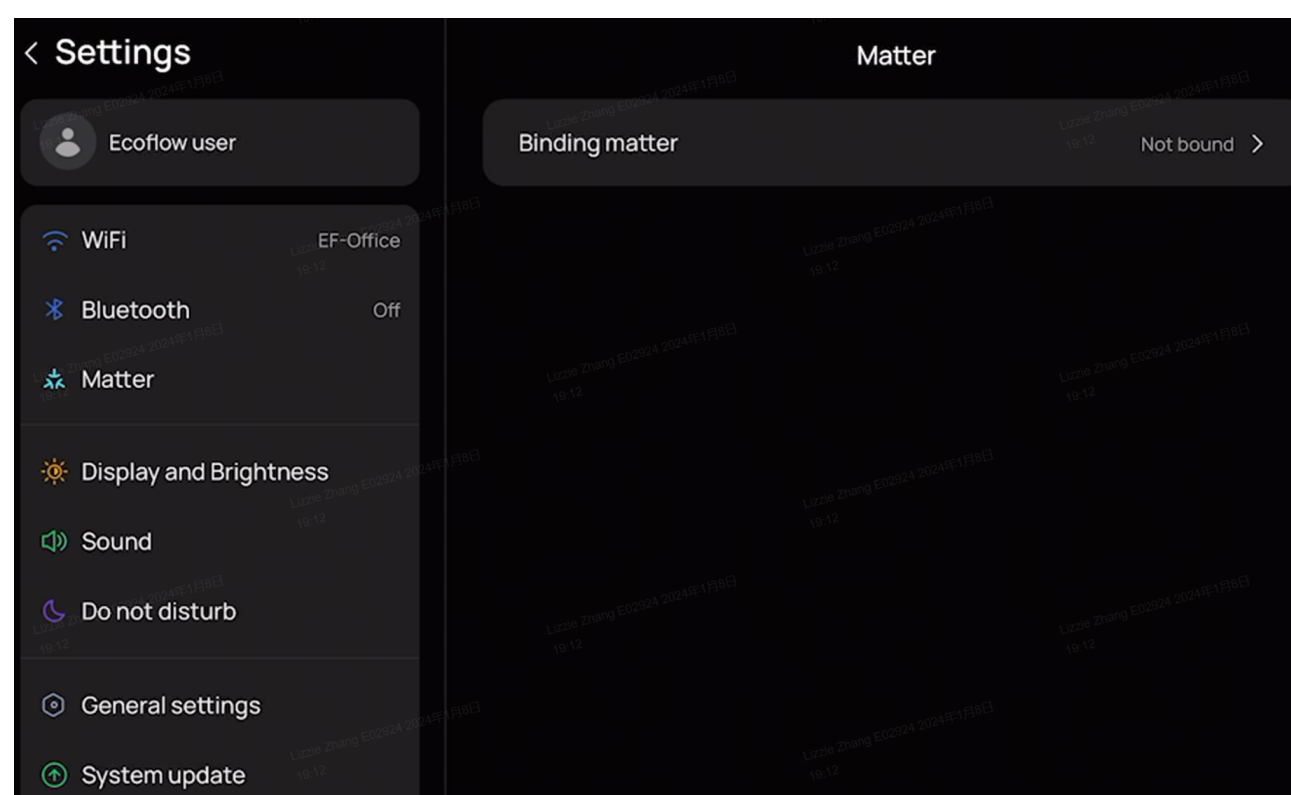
< Settings

Ecoflow user

WiFi EF-Office

Bluetooth Off

Matter

Display and Brightness

Sound

Do not disturb

General settings

System update

Matter

Binding matter Not bound >

Lizzie Zhang E02924 2024年1月8日 19:12